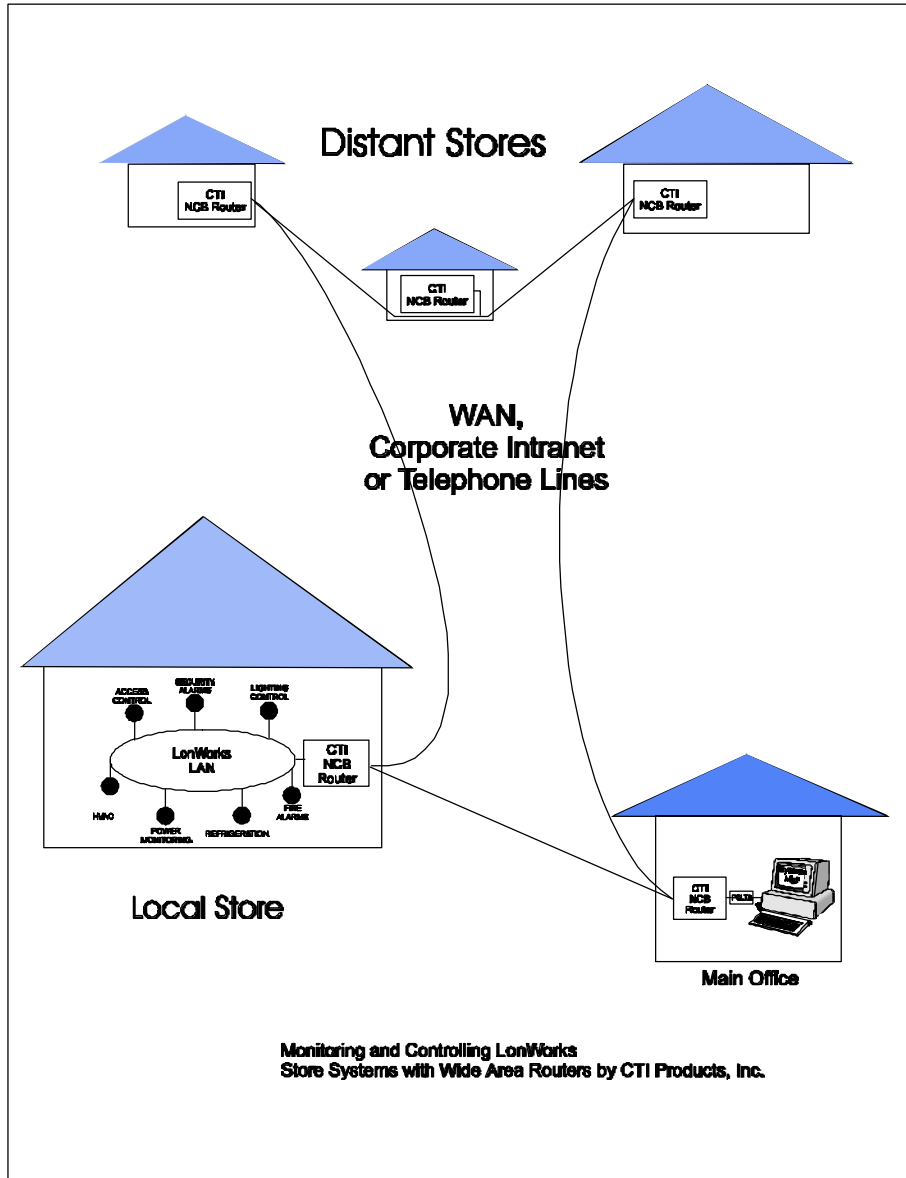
Distant Stores

CTI
NCB Router

CTI
NCB Router

CTI
NCB Router

WAN,
Corporate Intranet
or Telephone Lines

ACCESS CONTROL

SECURITY ALARMS

LIGHTING CONTROL

LonWorks
LAN

CTI
NCB
Router

HVAC

POWER MONITORING

REFRIGERATION

FIRE ALARMS

Local Store

CTI
NCB
Router

PSLTA

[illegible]

Main Office

Monitoring and Controlling LonWorks
Store Systems with Wide Area Routers by CTI Products, Inc.